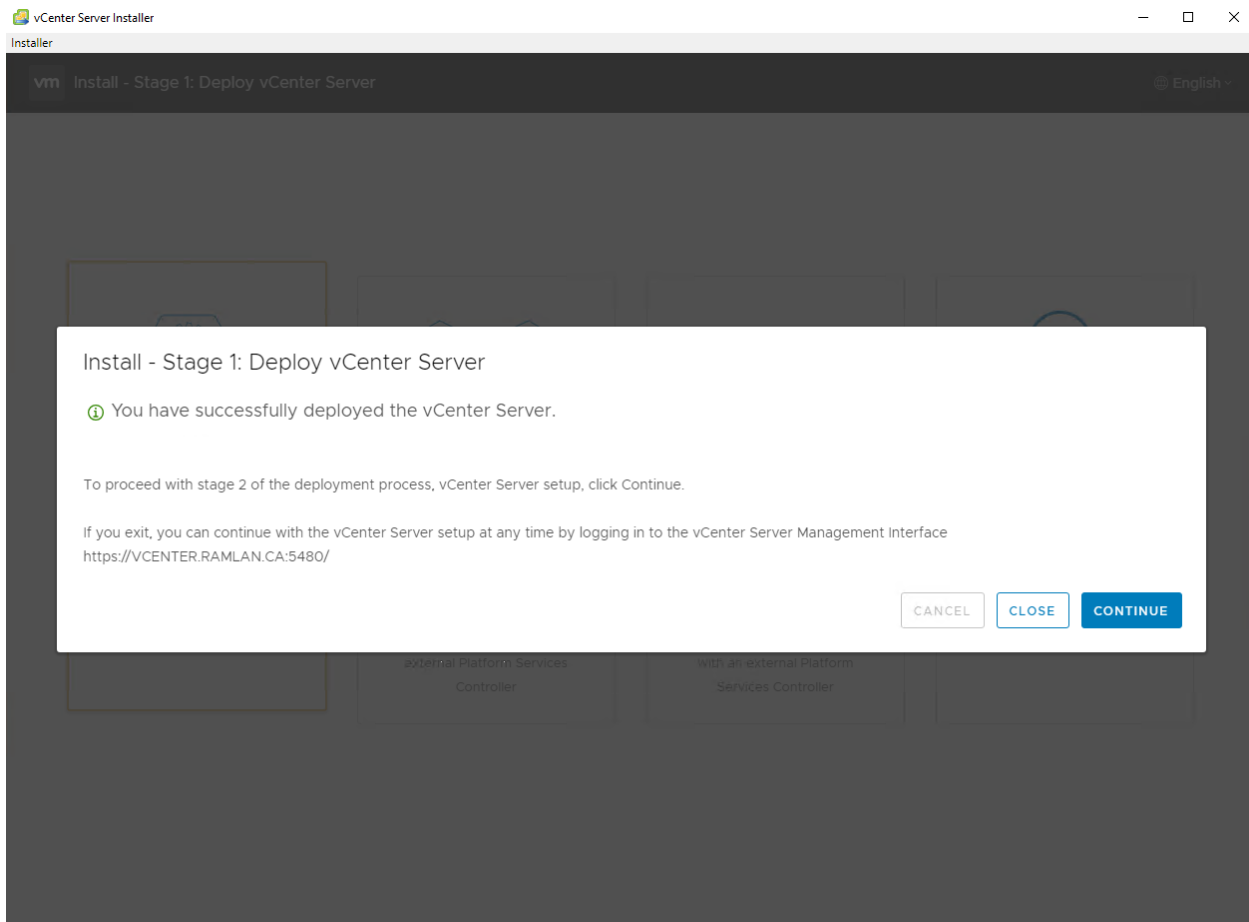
vCenter Server Installer
Installer

vm Install - Stage 1: Deploy vCenter Server
English

Install - Stage 1: Deploy vCenter Server

You have successfully deployed the vCenter Server.

To proceed with stage 2 of the deployment process, vCenter Server setup, click Continue.

If you exit, you can continue with the vCenter Server setup at any time by logging in to the vCenter Server Management Interface https://VCENTER.RAMLAN.CA:5480/

CANCEL CLOSE CONTINUE

external Platform Services Controller

with an external Platform Services Controller